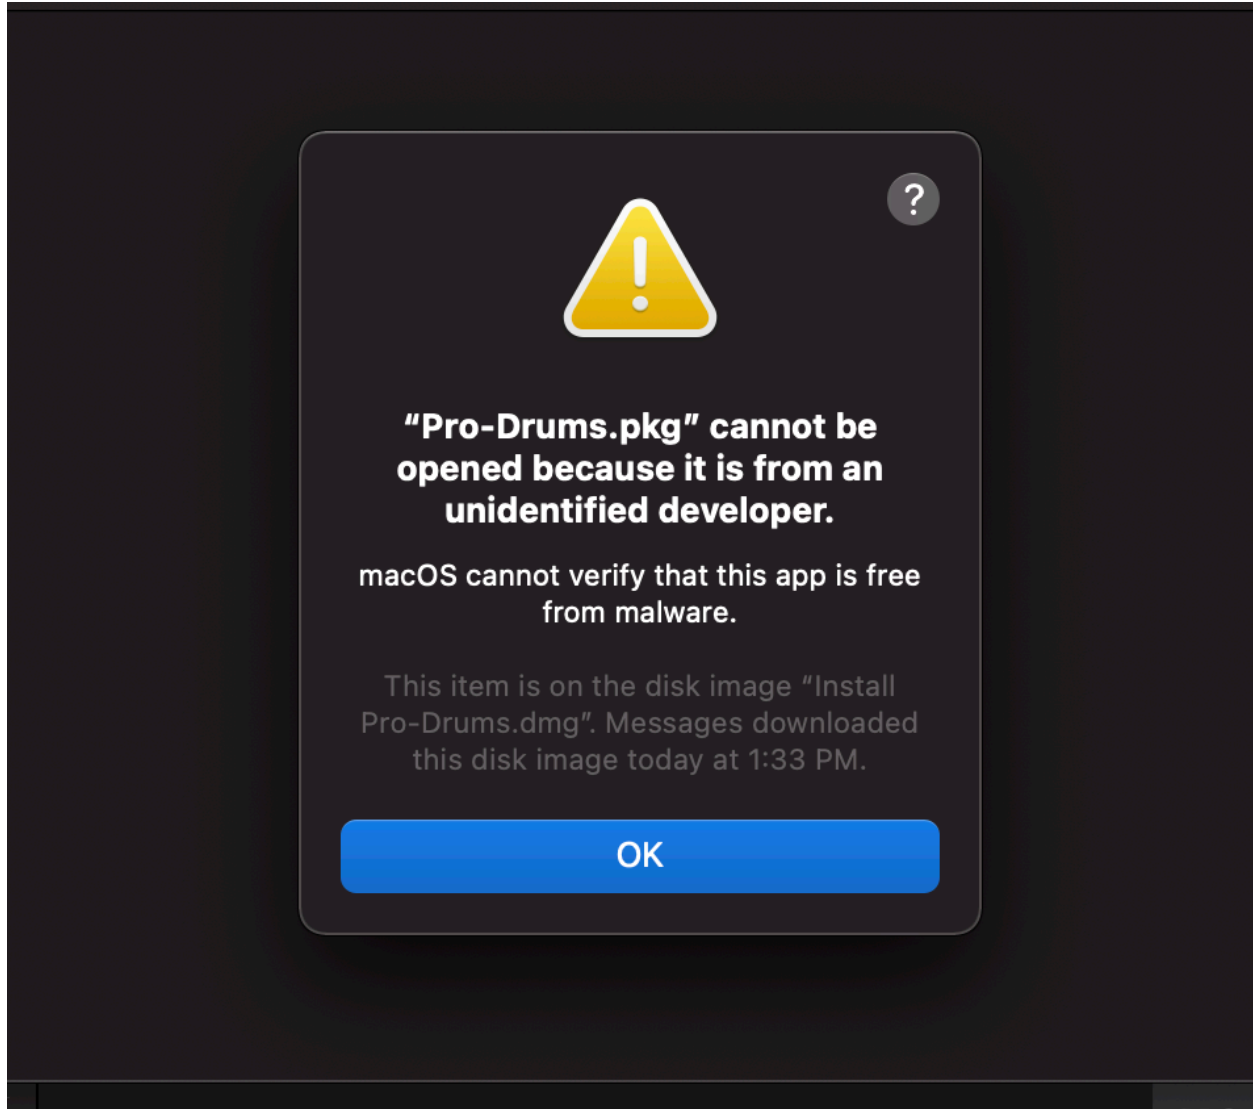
?

“Pro-Drums.pkg” cannot be opened because it is from an unidentified developer.

macOS cannot verify that this app is free from malware.

This item is on the disk image “Install Pro-Drums.dmg”. Messages downloaded this disk image today at 1:33 PM.

OK